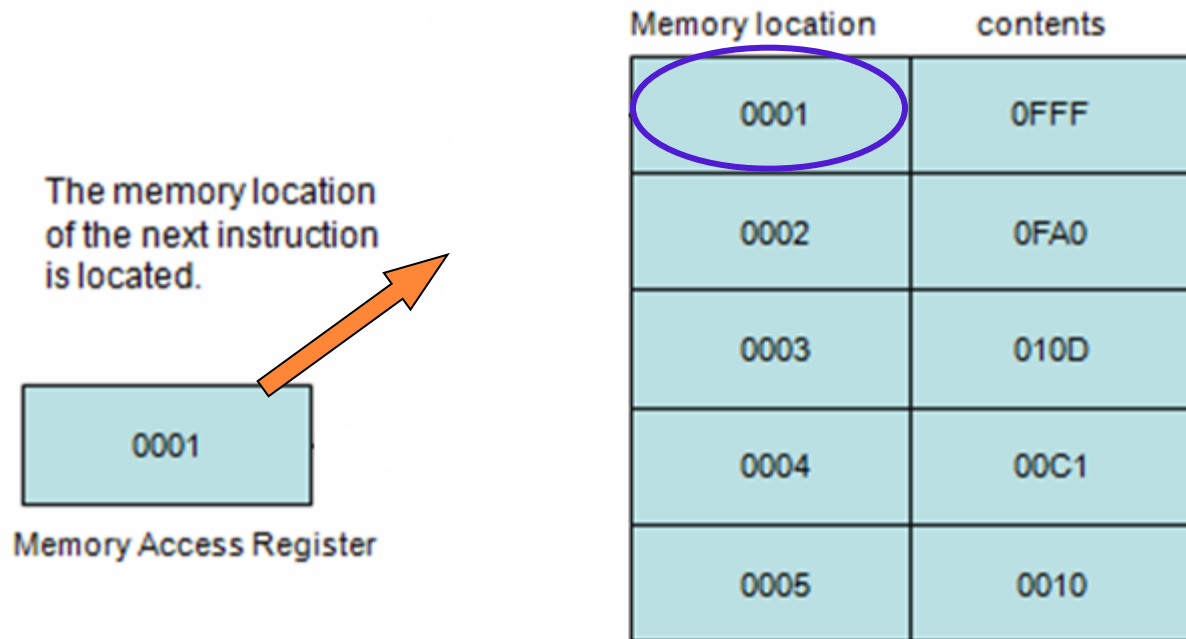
The memory location of the next instruction is located.

0001

Memory Access Register

| Memory location | contents |
|---|---|
| 0001 | 0FFF |
| 0002 | 0FA0 |
| 0003 | 010D |
| 0004 | 00C1 |
| 0005 | 0010 |